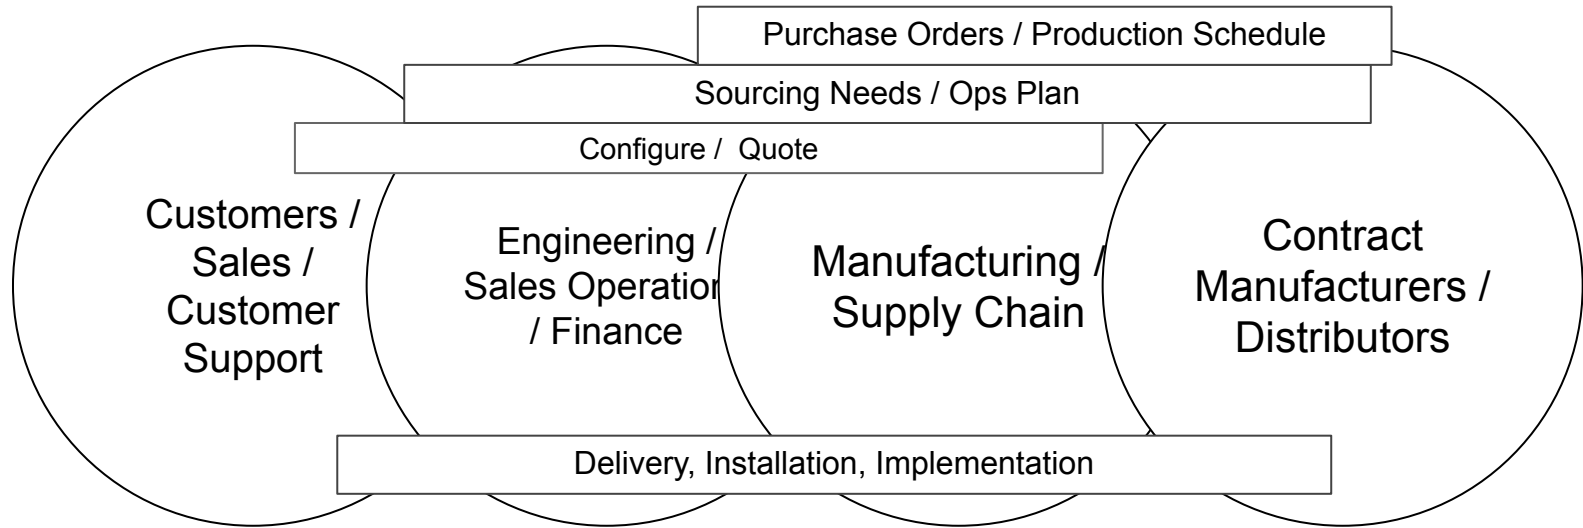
Purchase Orders / Production Schedule

Sourcing Needs / Ops Plan

Configure / Quote

Customers / Sales / Customer Support

Engineering / Sales Operation / Finance

Manufacturing / Supply Chain

Contract Manufacturers / Distributors

Delivery, Installation, Implementation